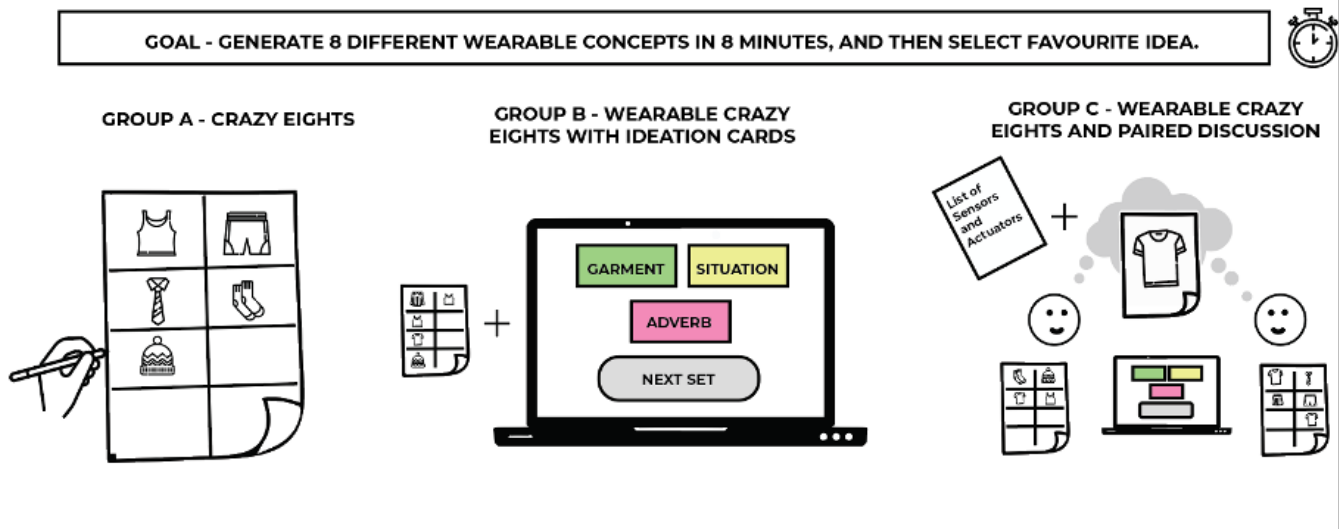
GOAL - GENERATE 8 DIFFERENT WEARABLE CONCEPTS IN 8 MINUTES, AND THEN SELECT FAVOURITE IDEA.

GROUP A - CRAZY EIGHTS

GROUP B - WEARABLE CRAZY EIGHTS WITH IDEATION CARDS

GARMENT

SITUATION

ADVERB

NEXT SET

GROUP C - WEARABLE CRAZY EIGHTS AND PAIRED DISCUSSION

List of Sensors and Actuators